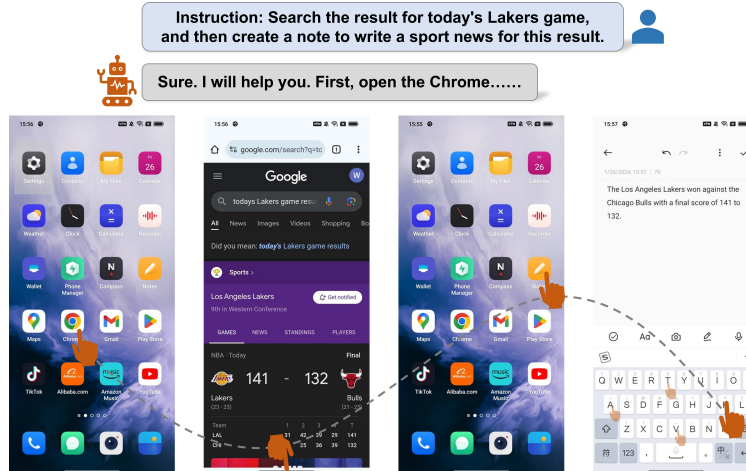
Instruction: Search the result for today's Lakers game, and then create a note to write a sport news for this result.

Sure. I will help you. First, open the Chrome……

15:56

Settings
Contacts
My Files
26
Calendar
Weather
Clock
Calculator
Recorder
Wallet
Phone Manager
Compass
Notes
Maps
Chrome
Gmail
Play Store
TikTok
Alibaba.com
Amazon Music
YouTube

15:56

google.com/search?q=tc

Google

todays Lakers game resu

All News Images Videos Shopping Bo

Did you mean: today's Lakers game results

Sports ›

Los Angeles Lakers
9th in Western Conference

Get notified

GAMES NEWS STANDINGS PLAYERS

NBA · Today
Final

141 - 132

Lakers
(23 - 23)

Bulls
(21 - 25)

| Team | 1 | 2 | 3 | 4 | T |
|---|---|---|---|---|---|
| LAL | 31 | 42 | 29 | 39 | 141 |
| CHI | | 36 | 26 | 29 | 132 |

15:55

Settings
Contacts
My Files
26
Calendar
Weather
Clock
Calculator
Recorder
Wallet
Phone Manager
Compass
Notes
Maps
Chrome
Gmail
Play Store
TikTok
Alibaba.com
Amazon Music
YouTube

15:57

1/26/2024, 15:57 | 70

The Los Angeles Lakers won against the Chicago Bulls with a final score of 141 to 132.

Aa

Q W E R T Y U I O
A S D F G H J K
Z X C V B N
符 123 , 中